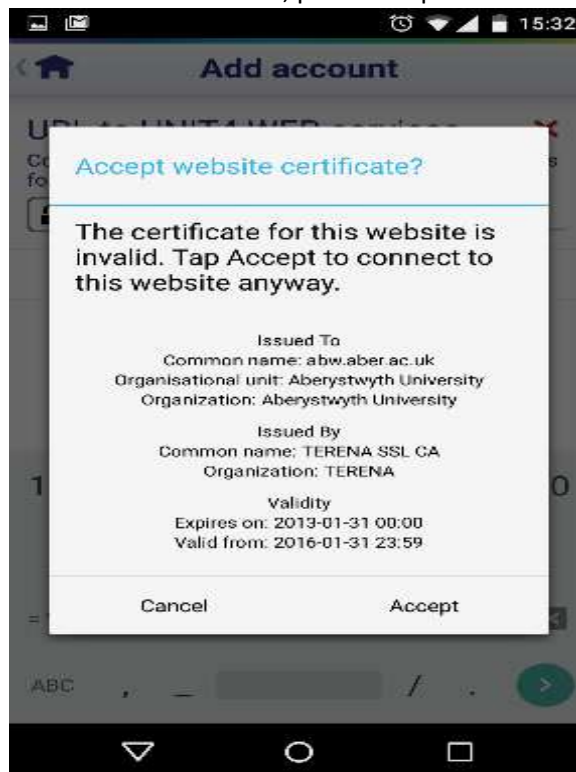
15:32

Add account

Accept website certificate?

The certificate for this website is invalid. Tap Accept to connect to this website anyway.

Issued To
Common name: abw.aber.ac.uk
Organisational unit: Aberystwyth University
Organization: Aberystwyth University

Issued By
Common name: TERENA SSL CA
Organization: TERENA

Validity
Expires on: 2013-01-31 00:00
Valid from: 2016-01-31 23:59

Cancel

Accept

ABC , _ / .